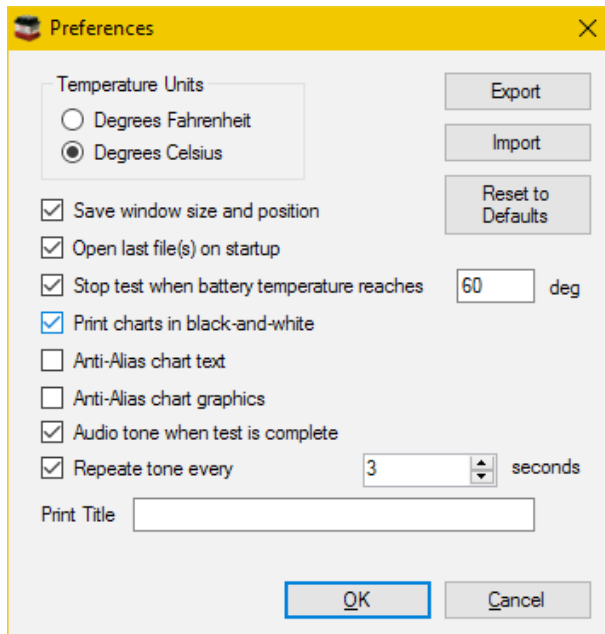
Preferences

Temperature Units
Degrees Fahrenheit
Degrees Celsius

Export

Import

Reset to Defaults

Save window size and position

Open last file(s) on startup

Stop test when battery temperature reaches 60 deg

Print charts in black-and-white

Anti-Alias chart text

Anti-Alias chart graphics

Audio tone when test is complete

Repeate tone every 3 seconds

Print Title

OK

Cancel